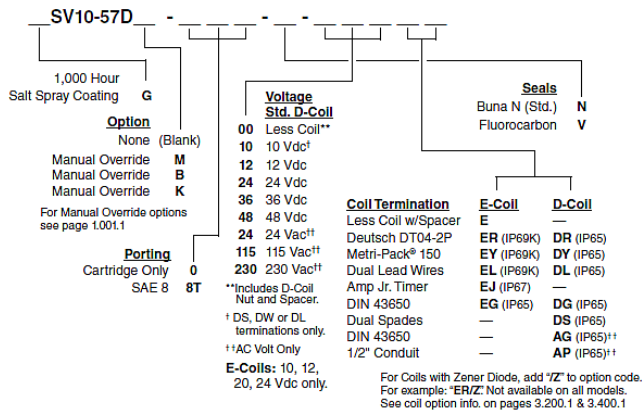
__SV10-57D__ - __ __ __ - __ - __ __ __

1,000 Hour Salt Spray Coating **G**

**Option**
None (Blank)
Manual Override **M**
Manual Override **B**
Manual Override **K**

For Manual Override options see page 1.001.1

**Porting**
Cartridge Only **0**
SAE 8 **8T**

**Voltage Std. D-Coil**

| | |
|---|---|
| **00** | Less Coil** |
| **10** | 10 Vdc† |
| **12** | 12 Vdc |
| **24** | 24 Vdc |
| **36** | 36 Vdc |
| **48** | 48 Vdc |
| **24** | 24 Vac†† |
| **115** | 115 Vac†† |
| **230** | 230 Vac†† |

**Includes D-Coil Nut and Spacer.

† DS, DW or DL terminations only.

††AC Volt Only

**E-Coils:** 10, 12, 20, 24 Vdc only.

**Seals**
Buna N (Std.) **N**
Fluorocarbon **V**

| **Coil Termination** | **E-Coil** | **D-Coil** |
|---|---|---|
| Less Coil w/Spacer | **E** | — |
| Deutsch DT04-2P | **ER** (IP69K) | **DR** (IP65) |
| Metri-Pack® 150 | **EY** (IP69K) | **DY** (IP65) |
| Dual Lead Wires | **EL** (IP69K) | **DL** (IP65) |
| Amp Jr. Timer | **EJ** (IP67) | — |
| DIN 43650 | **EG** (IP65) | **DG** (IP65) |
| Dual Spades | — | **DS** (IP65) |
| DIN 43650 | — | **AG** (IP65)†† |
| 1/2" Conduit | — | **AP** (IP65)†† |

For Coils with Zener Diode, add "**/Z**" to option code. For example: "**ER/Z**". Not available on all models. See coil option info. on pages 3.200.1 & 3.400.1